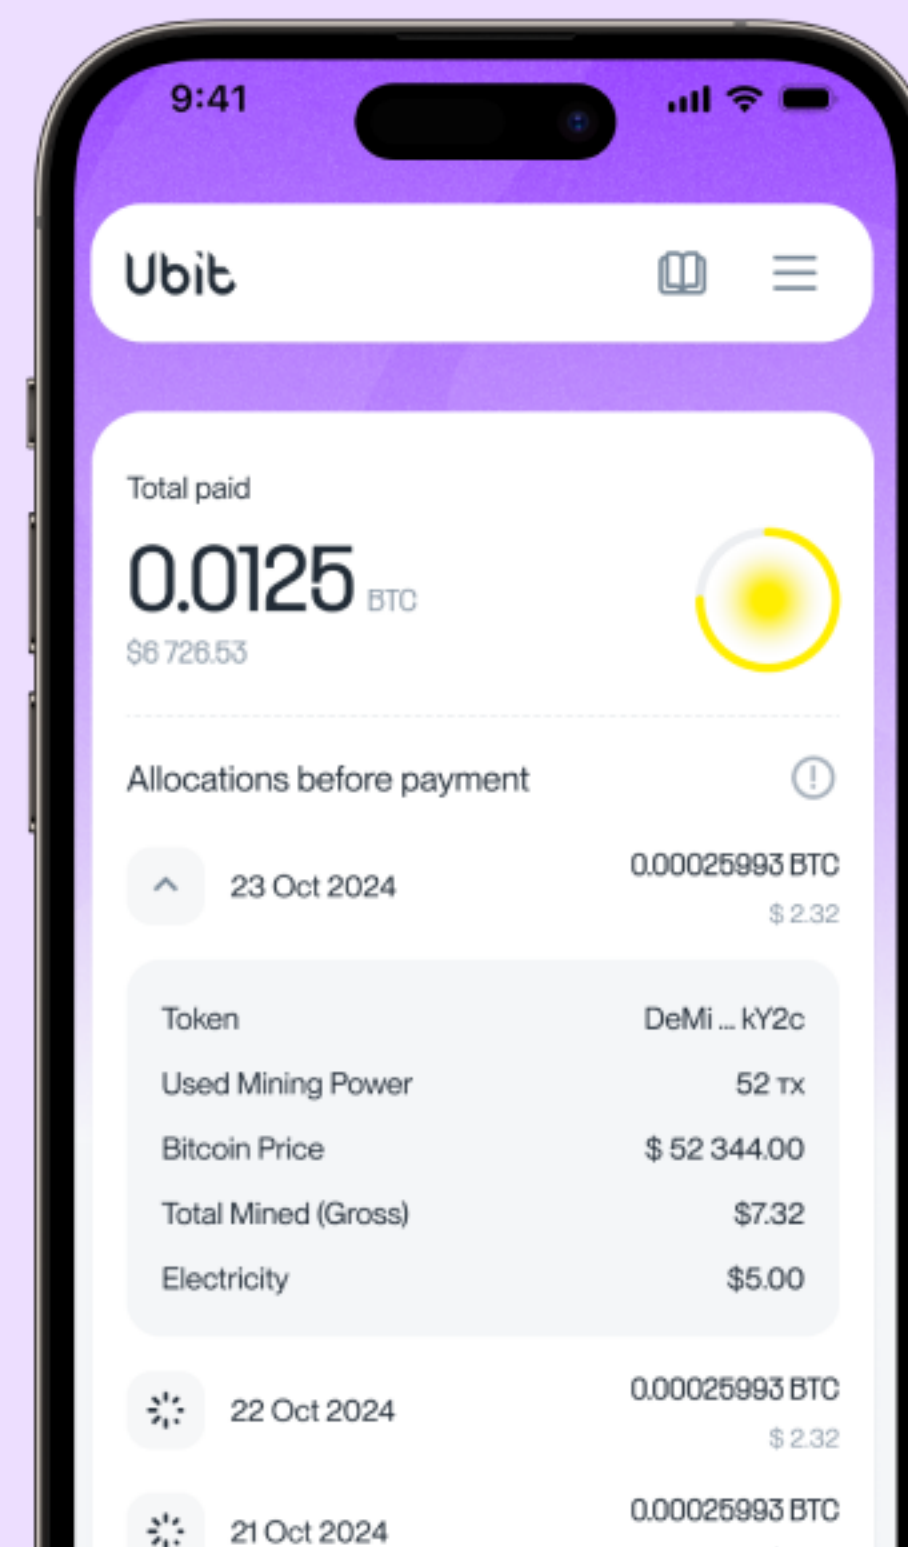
9:41

Ubit

Total paid

0.0125 BTC

$6 726.53

Allocations before payment

23 Oct 2024

0.00025993 BTC

$ 2.32

| | |
|---|---|
| Token | DeMi ... kY2c |
| Used Mining Power | 52 TX |
| Bitcoin Price | $ 52 344.00 |
| Total Mined (Gross) | $7.32 |
| Electricity | $5.00 |

22 Oct 2024

0.00025993 BTC

$ 2.32

21 Oct 2024

0.00025993 BTC